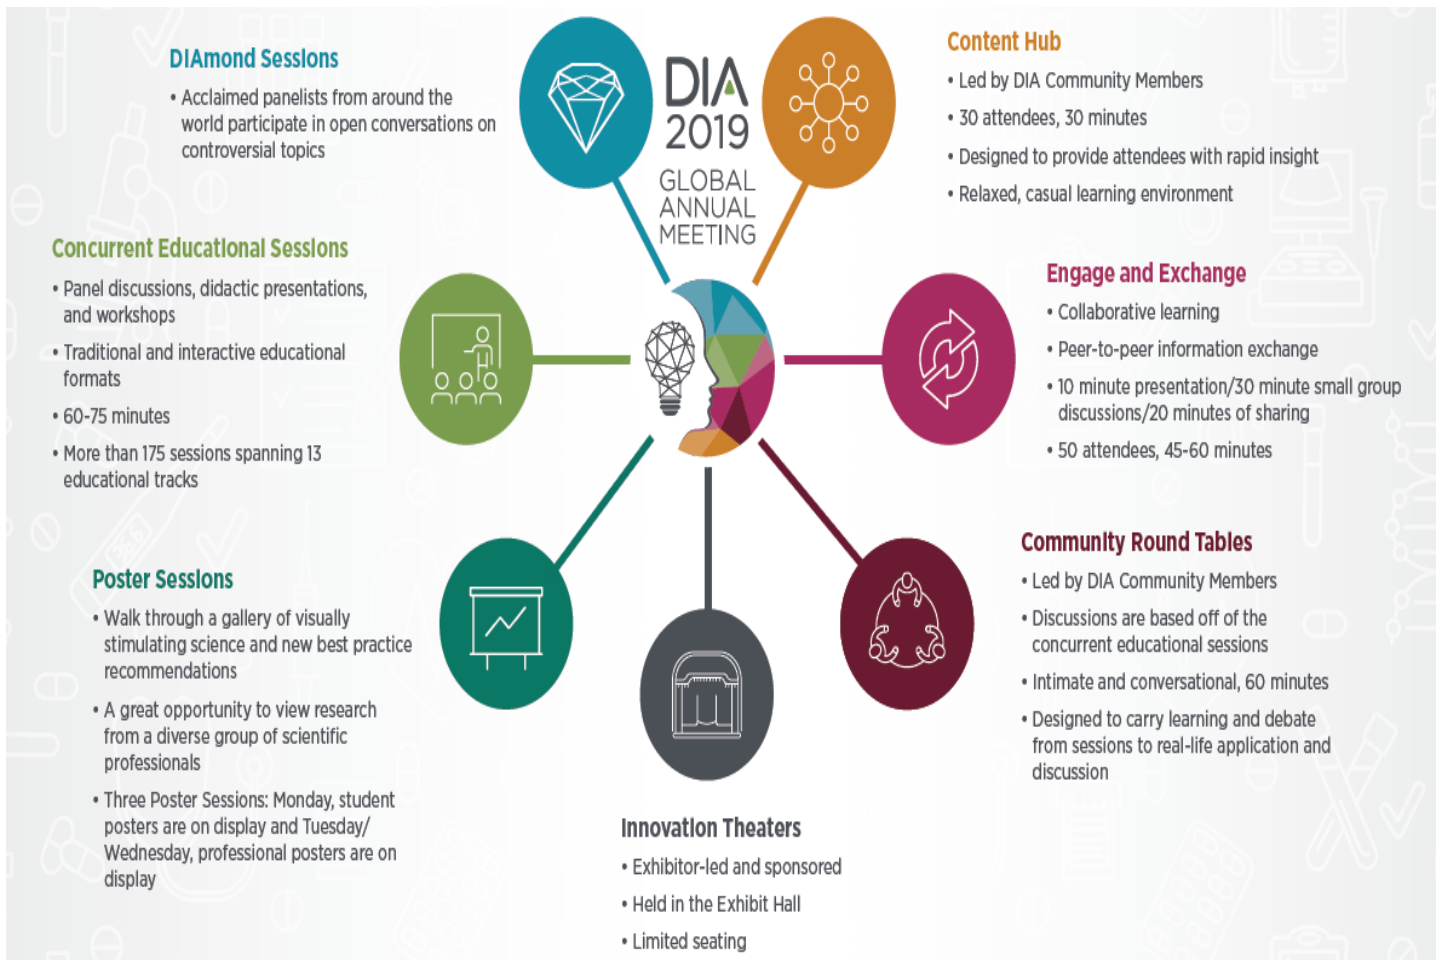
DIAmond Sessions

• Acclaimed panelists from around the world participate in open conversations on controversial topics

DIA 2019 GLOBAL ANNUAL MEETING

Content Hub

• Led by DIA Community Members

• 30 attendees, 30 minutes

• Designed to provide attendees with rapid insight

• Relaxed, casual learning environment

Concurrent Educational Sessions

• Panel discussions, didactic presentations, and workshops

• Traditional and interactive educational formats

• 60-75 minutes

• More than 175 sessions spanning 13 educational tracks

Engage and Exchange

• Collaborative learning

• Peer-to-peer information exchange

• 10 minute presentation/30 minute small group discussions/20 minutes of sharing

• 50 attendees, 45-60 minutes

Community Round Tables

• Led by DIA Community Members

• Discussions are based off of the concurrent educational sessions

• Intimate and conversational, 60 minutes

• Designed to carry learning and debate from sessions to real-life application and discussion

Poster Sessions

• Walk through a gallery of visually stimulating science and new best practice recommendations

• A great opportunity to view research from a diverse group of scientific professionals

• Three Poster Sessions: Monday, student posters are on display and Tuesday/ Wednesday, professional posters are on display

Innovation Theaters

• Exhibitor-led and sponsored

• Held in the Exhibit Hall

• Limited seating